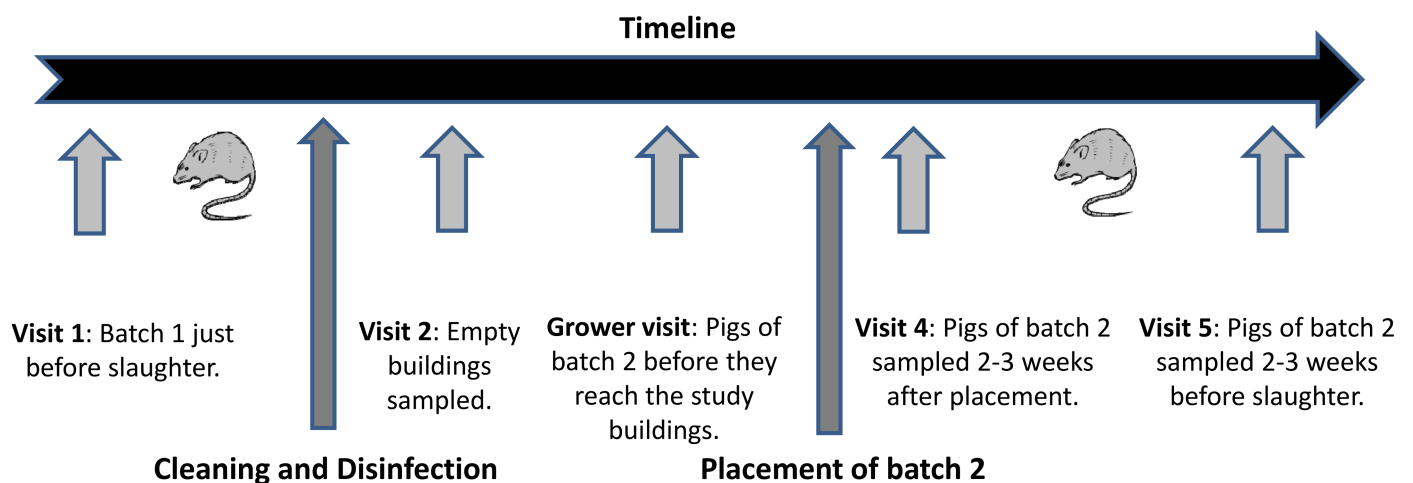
Timeline

Visit 1: Batch 1 just before slaughter.

Visit 2: Empty buildings sampled.

Grower visit: Pigs of batch 2 before they reach the study buildings.

Visit 4: Pigs of batch 2 sampled 2-3 weeks after placement.

Visit 5: Pigs of batch 2 sampled 2-3 weeks before slaughter.

Cleaning and Disinfection

Placement of batch 2